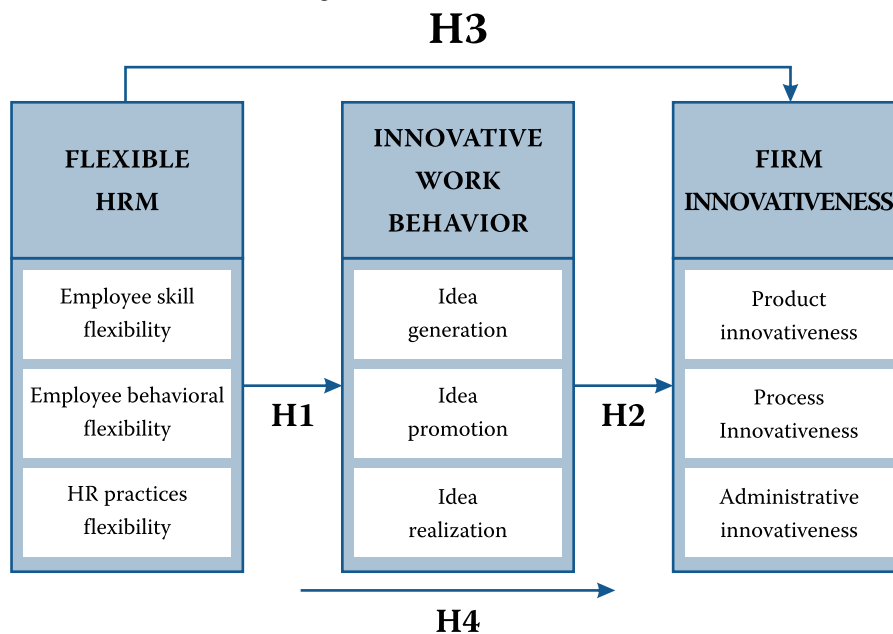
H3

FLEXIBLE HRM

Employee skill flexibility

Employee behavioral flexibility

HR practices flexibility

H1

INNOVATIVE WORK BEHAVIOR

Idea generation

Idea promotion

Idea realization

H2

FIRM INNOVATIVENESS

Product innovativeness

Process Innovativeness

Administrative innovativeness

H4